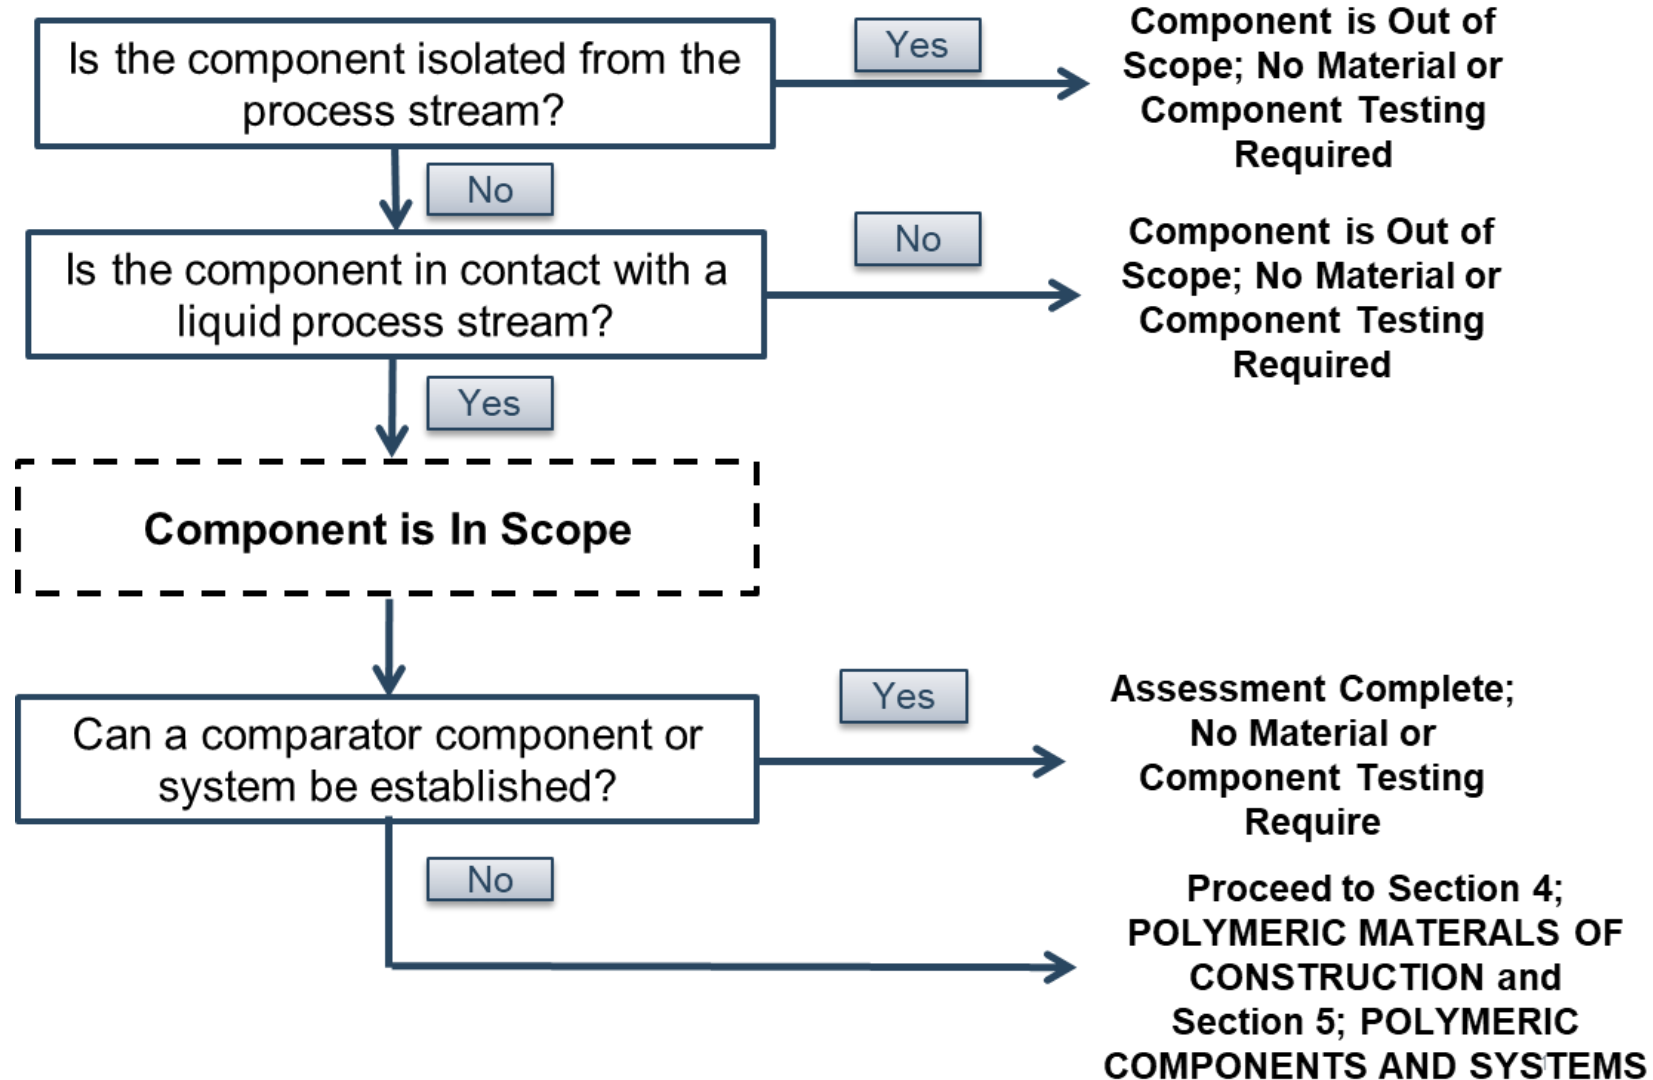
Is the component isolated from the process stream?

Yes

Component is Out of Scope; No Material or Component Testing Required

No

Is the component in contact with a liquid process stream?

No

Component is Out of Scope; No Material or Component Testing Required

Yes

Component is In Scope

Can a comparator component or system be established?

Yes

Assessment Complete; No Material or Component Testing Require

No

Proceed to Section 4; POLYMERIC MATERALS OF CONSTRUCTION and Section 5; POLYMERIC COMPONENTS AND SYSTEMS